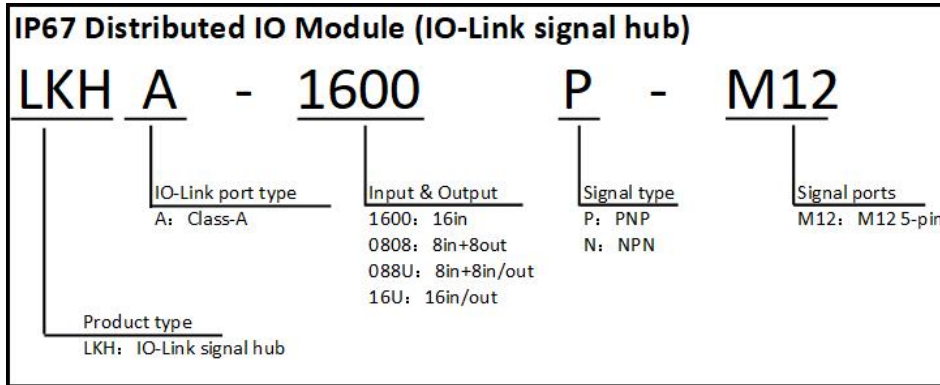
IP67 Distributed IO Module (IO-Link signal hub)

LKH A - 1600 P - M12

IO-Link port type
A：Class-A

Input & Output
1600：16in
0808：8in+8out
088U：8in+8in/out
16U：16in/out

Signal type
P：PNP
N：NPN

Signal ports
M12：M12 5-pin

Product type
LKH：IO-Link signal hub